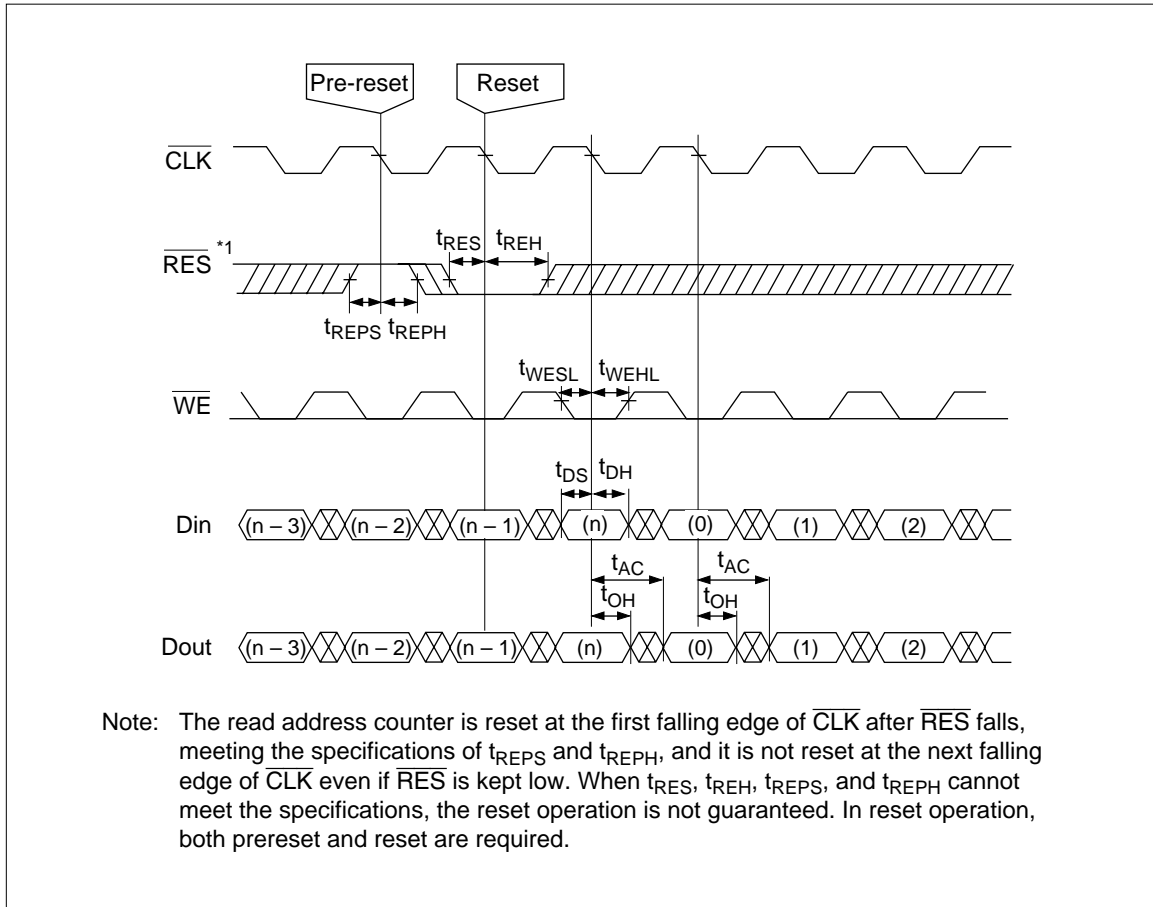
Pre-reset

Reset

$\overline{CLK}$

$\overline{RES}$ *1

$t_{RES}$ $t_{REH}$

$t_{REPS}$ $t_{REPH}$

$\overline{WE}$

$t_{WESL}$ $t_{WEHL}$

$t_{DS}$ $t_{DH}$

Din (n – 3) (n – 2) (n – 1) (n) (0) (1) (2)

$t_{AC}$ $t_{AC}$

$t_{OH}$ $t_{OH}$

Dout (n – 3) (n – 2) (n – 1) (n) (0) (1) (2)

Note: The read address counter is reset at the first falling edge of $\overline{CLK}$ after $\overline{RES}$ falls, meeting the specifications of $t_{REPS}$ and $t_{REPH}$, and it is not reset at the next falling edge of $\overline{CLK}$ even if $\overline{RES}$ is kept low. When $t_{RES}$, $t_{REH}$, $t_{REPS}$, and $t_{REPH}$ cannot meet the specifications, the reset operation is not guaranteed. In reset operation, both prereset and reset are required.